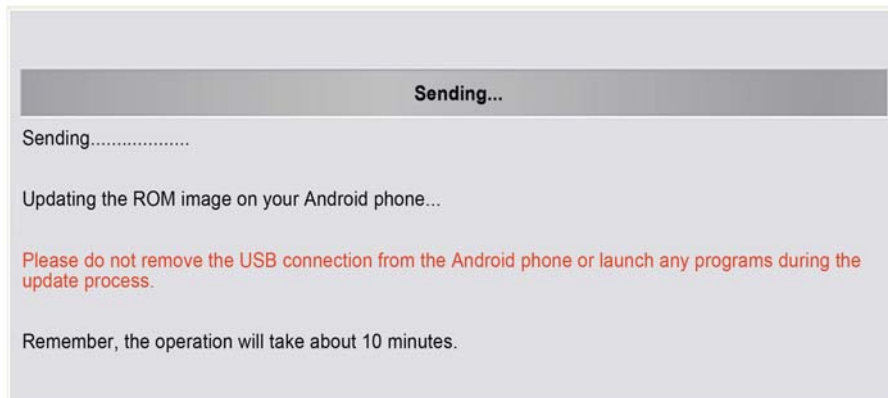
Sending...

Sending...................

Updating the ROM image on your Android phone...

Please do not remove the USB connection from the Android phone or launch any programs during the update process.

Remember, the operation will take about 10 minutes.